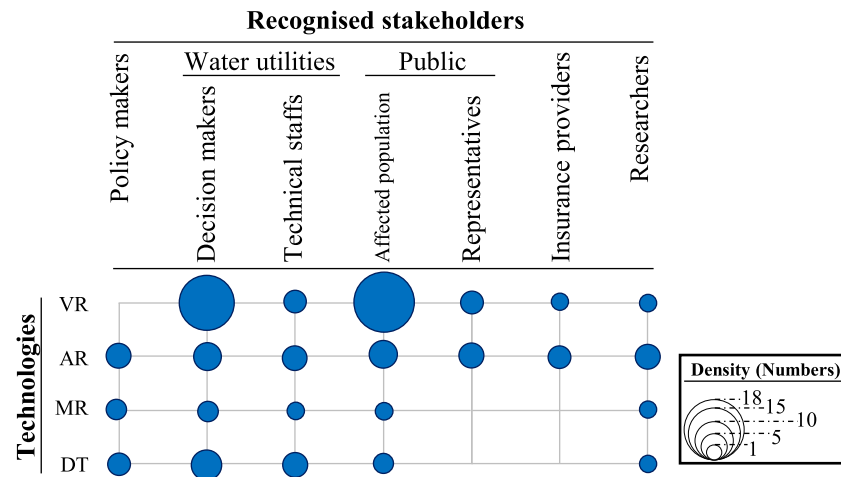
Recognised stakeholders

Water utilities

Public

Policy makers

Decision makers

Technical staffs

Affected population

Representatives

Insurance providers

Researchers

Technologies

VR

AR

MR

DT

Density (Numbers)

18

15

10

5

1